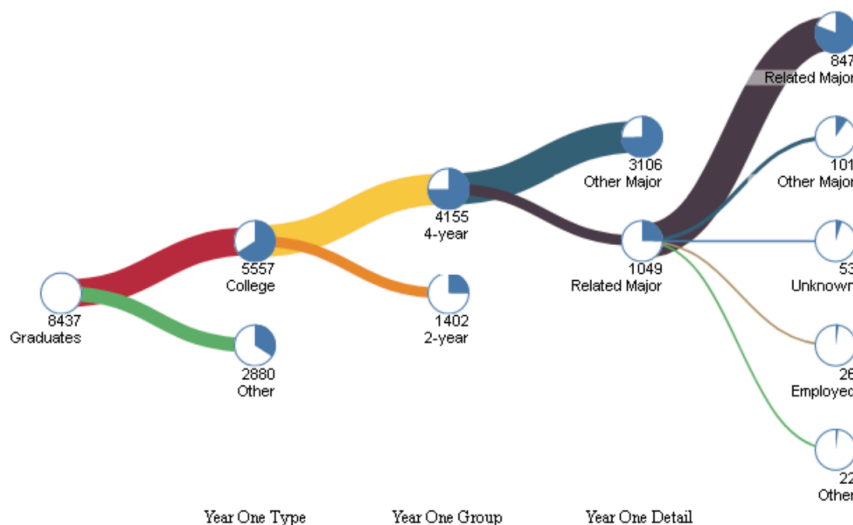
8437
Graduates

5557
College

2880
Other

4155
4-year

1402
2-year

3106
Other Major

1049
Related Major

847
Related Major

101
Other Major

53
Unknown

26
Employed

22
Other

Year One Type
Year One Group
Year One Detail